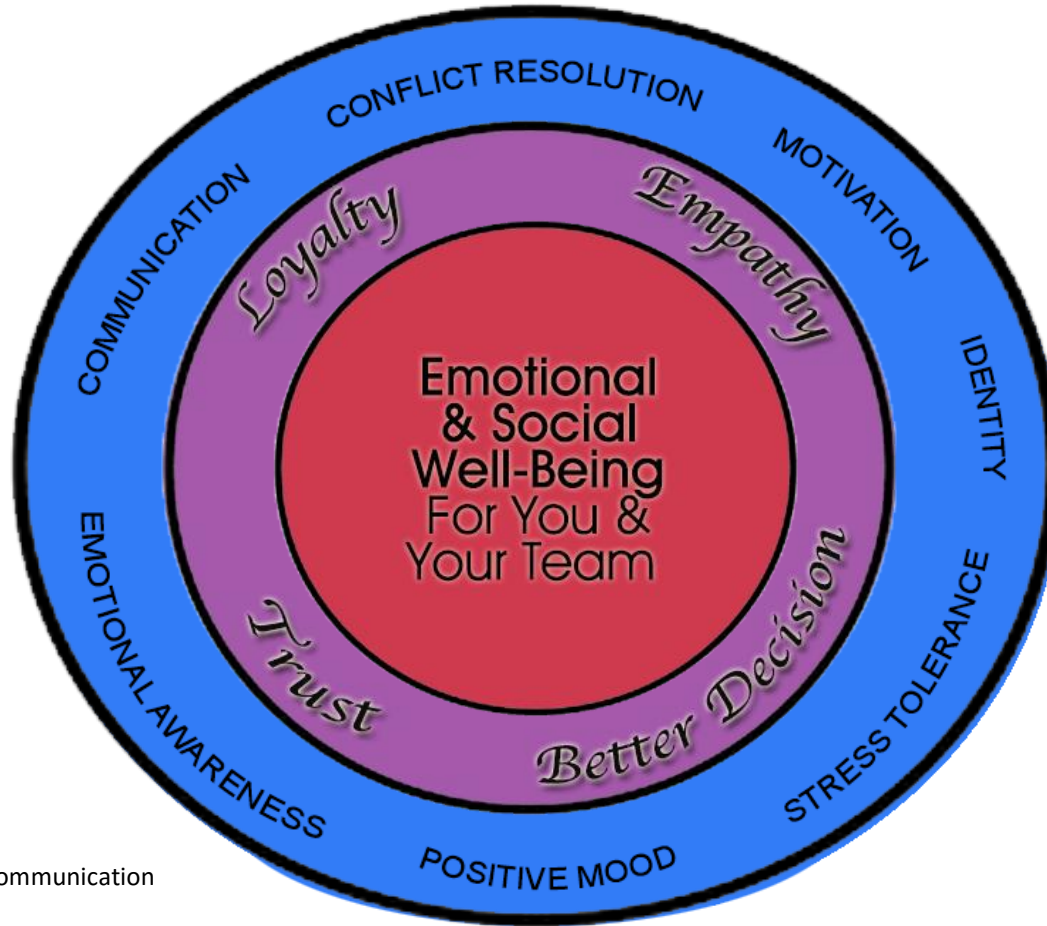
CONFLICT RESOLUTION

MOTIVATION

IDENTITY

STRESS TOLERANCE

POSITIVE MOOD

EMOTIONAL AWARENESS

COMMUNICATION

Loyalty

Empathy

Better Decision

Trust

Emotional & Social Well-Being For You & Your Team

ommunication